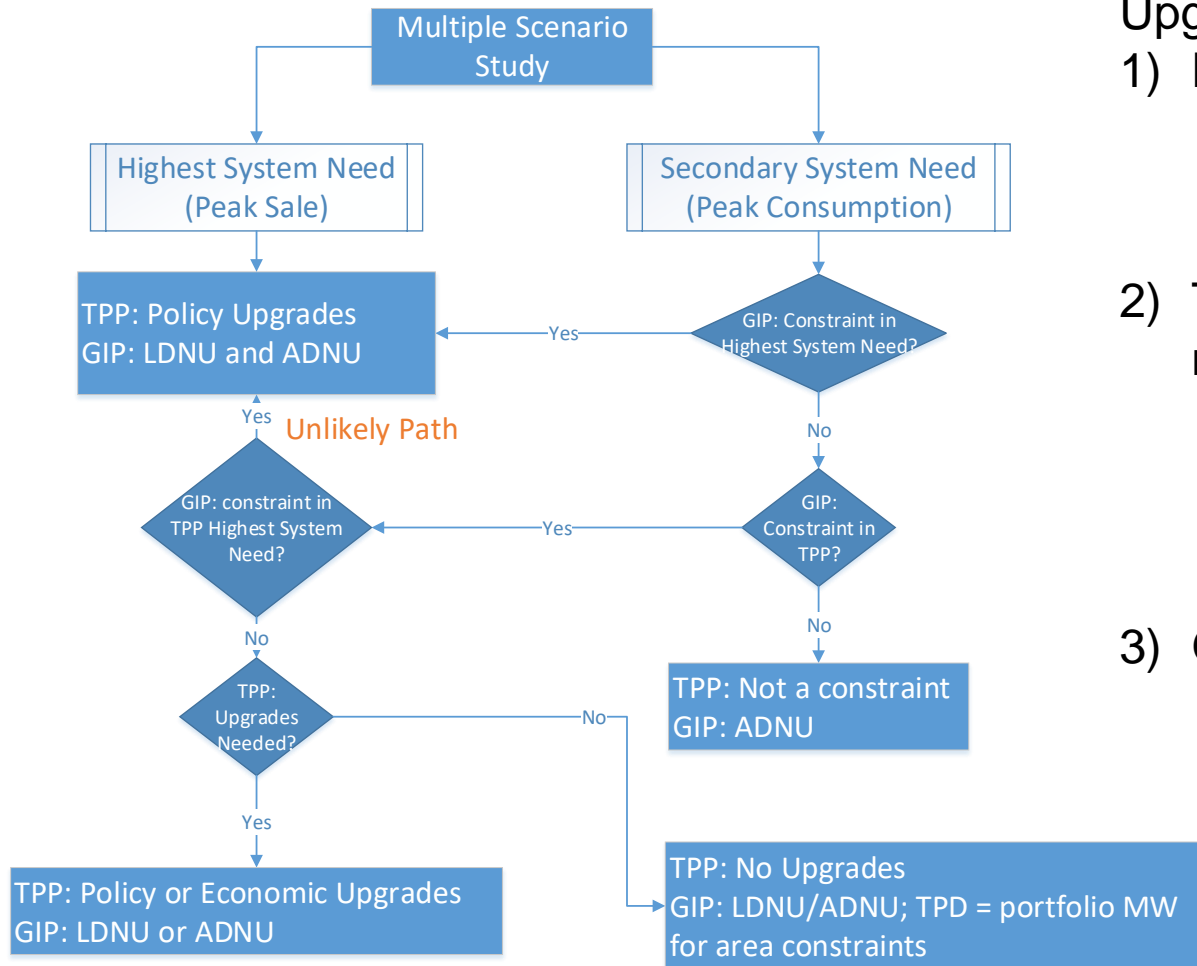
Multiple Scenario Study

Highest System Need (Peak Sale)

Secondary System Need (Peak Consumption)

TPP: Policy Upgrades
GIP: LDNU and ADNU

Yes

GIP: Constraint in Highest System Need?

Yes

Unlikely Path

No

GIP: constraint in TPP Highest System Need?

Yes

GIP: Constraint in TPP?

No

No

TPP: Not a constraint
GIP: ADNU

TPP: Upgrades Needed?

No

Yes

TPP: Policy or Economic Upgrades
GIP: LDNU or ADNU

TPP: No Upgrades
GIP: LDNU/ADNU; TPD = portfolio MW for area constraints

Upg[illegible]
1) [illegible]

2) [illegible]

3) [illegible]